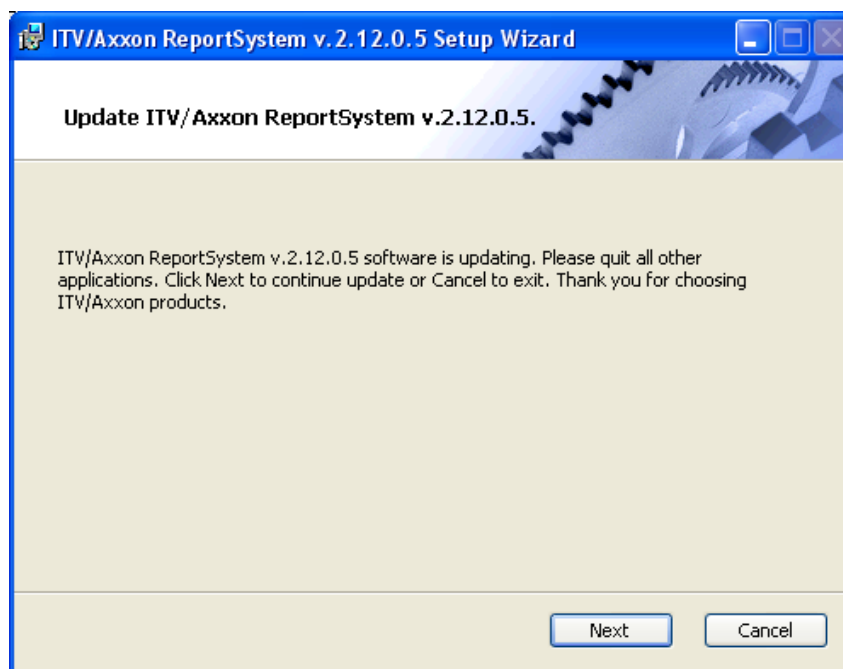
ITV/Axxon ReportSystem v.2.12.0.5 Setup Wizard

Update ITV/Axxon ReportSystem v.2.12.0.5.

ITV/Axxon ReportSystem v.2.12.0.5 software is updating. Please quit all other applications. Click Next to continue update or Cancel to exit. Thank you for choosing ITV/Axxon products.

Next

Cancel